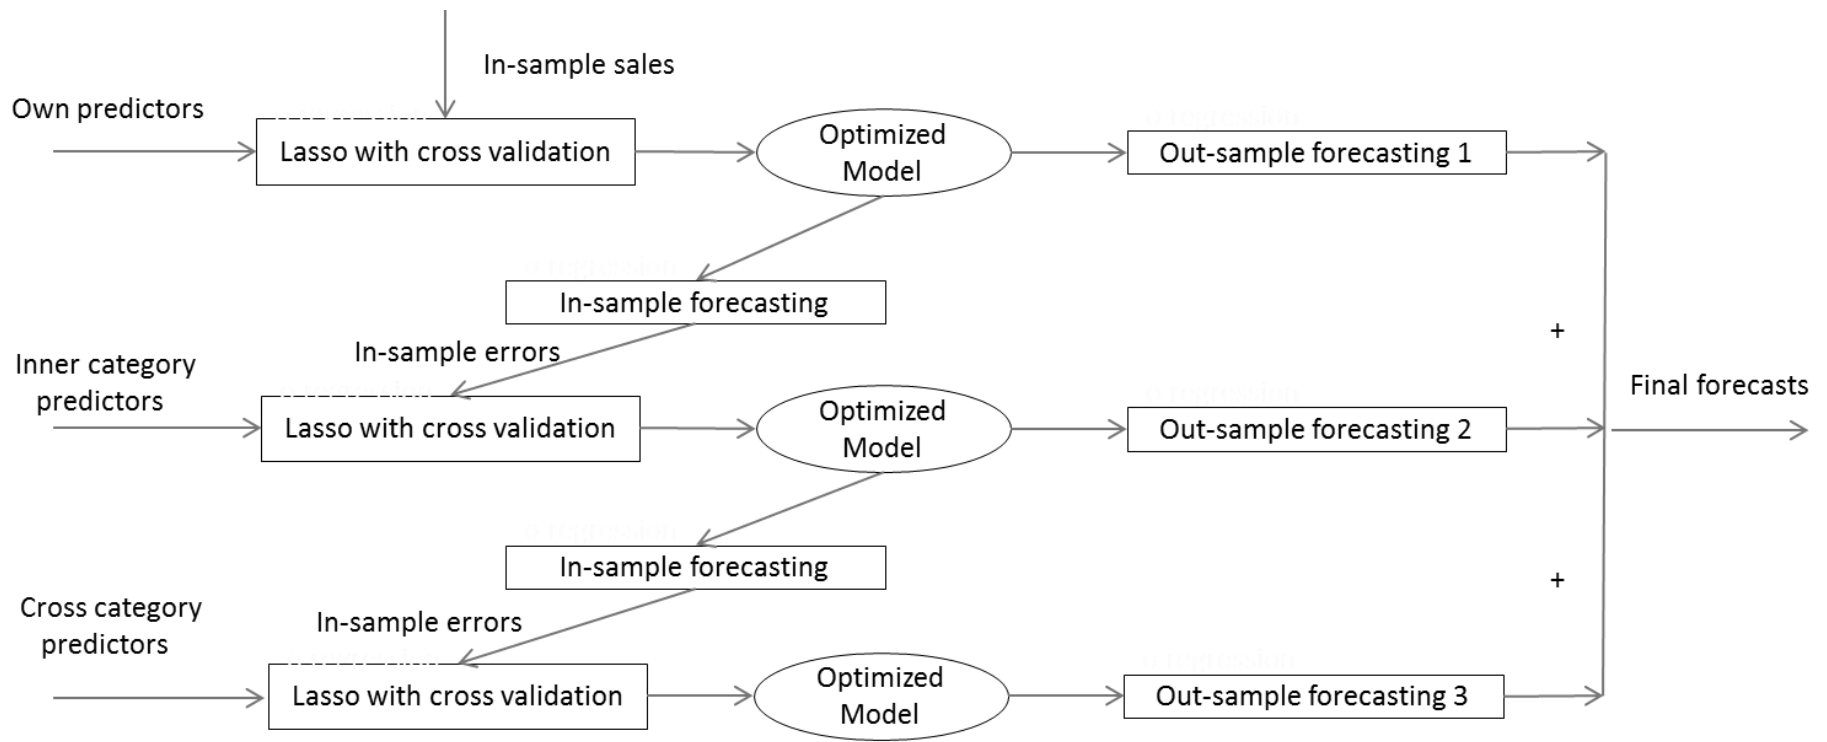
In-sample sales

Own predictors

Lasso with cross validation

Optimized Model

Out-sample forecasting 1

In-sample forecasting

In-sample errors

Inner category predictors

Lasso with cross validation

Optimized Model

Out-sample forecasting 2

+

Final forecasts

In-sample forecasting

+

Cross category predictors

In-sample errors

Lasso with cross validation

Optimized Model

Out-sample forecasting 3